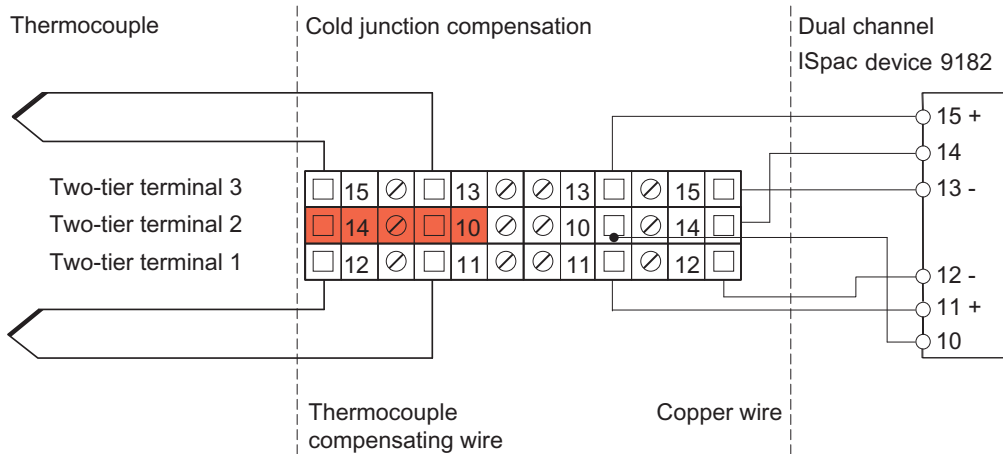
Thermocouple

Cold junction compensation

Dual channel ISpac device 9182

Two-tier terminal 3
Two-tier terminal 2
Two-tier terminal 1

15 13 13 15
14 10 10 14
12 11 11 12

15 +
14
13 -
12 -
11 +
10

Thermocouple compensating wire

Copper wire